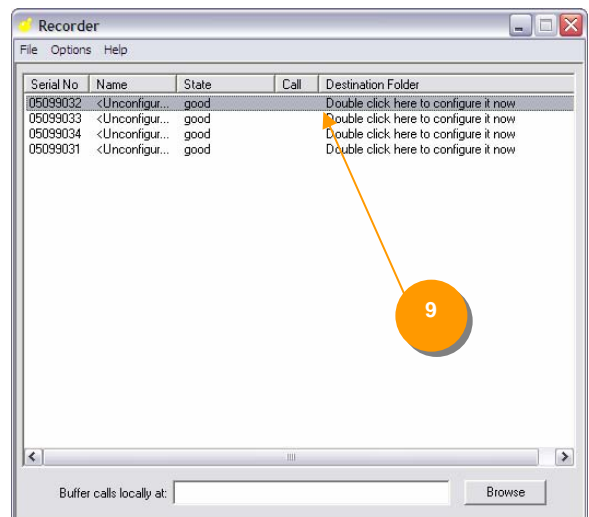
Recorder

File Options Help

| Serial No | Name | State | Call | Destination Folder |
|---|---|---|---|---|
| 05099032 | <Unconfigur... | good | | Double click here to configure it now |
| 05099033 | <Unconfigur... | good | | Double click here to configure it now |
| 05099034 | <Unconfigur... | good | | Double click here to configure it now |
| 05099031 | <Unconfigur... | good | | Double click here to configure it now |

9

Buffer calls locally at:

Browse